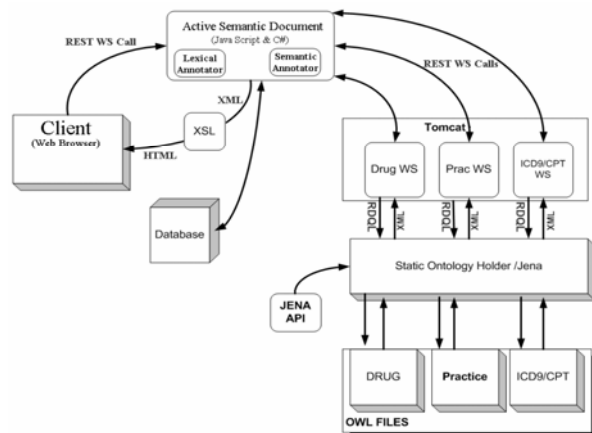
Active Semantic Document
(Java Script & C#)
Lexical Annotator
Semantic Annotator
REST WS Call
REST WS Calls
XML
Client
(Web Browser)
XSL
HTML
Tomcat
Drug WS
Prac WS
ICD9/CPT WS
RDQL
XML
RDQL
XML
RDQL
XML
Database
Static Ontology Holder /Jena
JENA API
DRUG
Practice
ICD9/CPT
OWL FILES